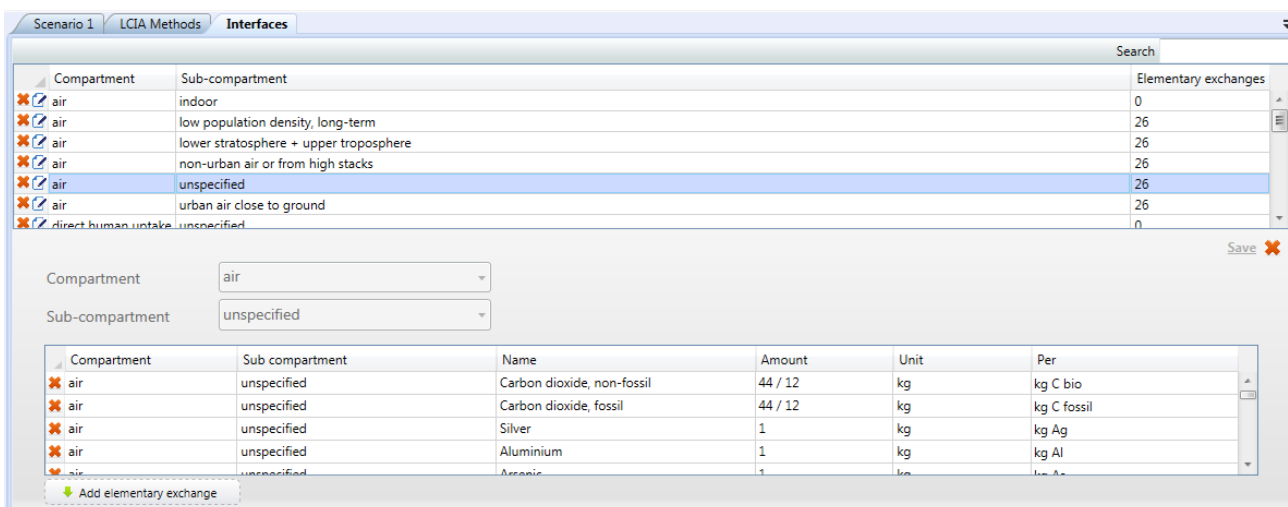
Scenario 1 | LCIA Methods | Interfaces

Search

| Compartment | Sub-compartment | Elementary exchanges |
|---|---|---|
| air | indoor | 0 |
| air | low population density, long-term | 26 |
| air | lower stratosphere + upper troposphere | 26 |
| air | non-urban air or from high stacks | 26 |
| air | unspecified | 26 |
| air | urban air close to ground | 26 |
| direct human uptake | unspecified | 0 |

Save

Compartment air

Sub-compartment unspecified

| Compartment | Sub compartment | Name | Amount | Unit | Per |
|---|---|---|---|---|---|
| air | unspecified | Carbon dioxide, non-fossil | 44 / 12 | kg | kg C bio |
| air | unspecified | Carbon dioxide, fossil | 44 / 12 | kg | kg C fossil |
| air | unspecified | Silver | 1 | kg | kg Ag |
| air | unspecified | Aluminium | 1 | kg | kg Al |
| air | unspecified | Arsenic | 1 | kg | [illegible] |

Add elementary exchange